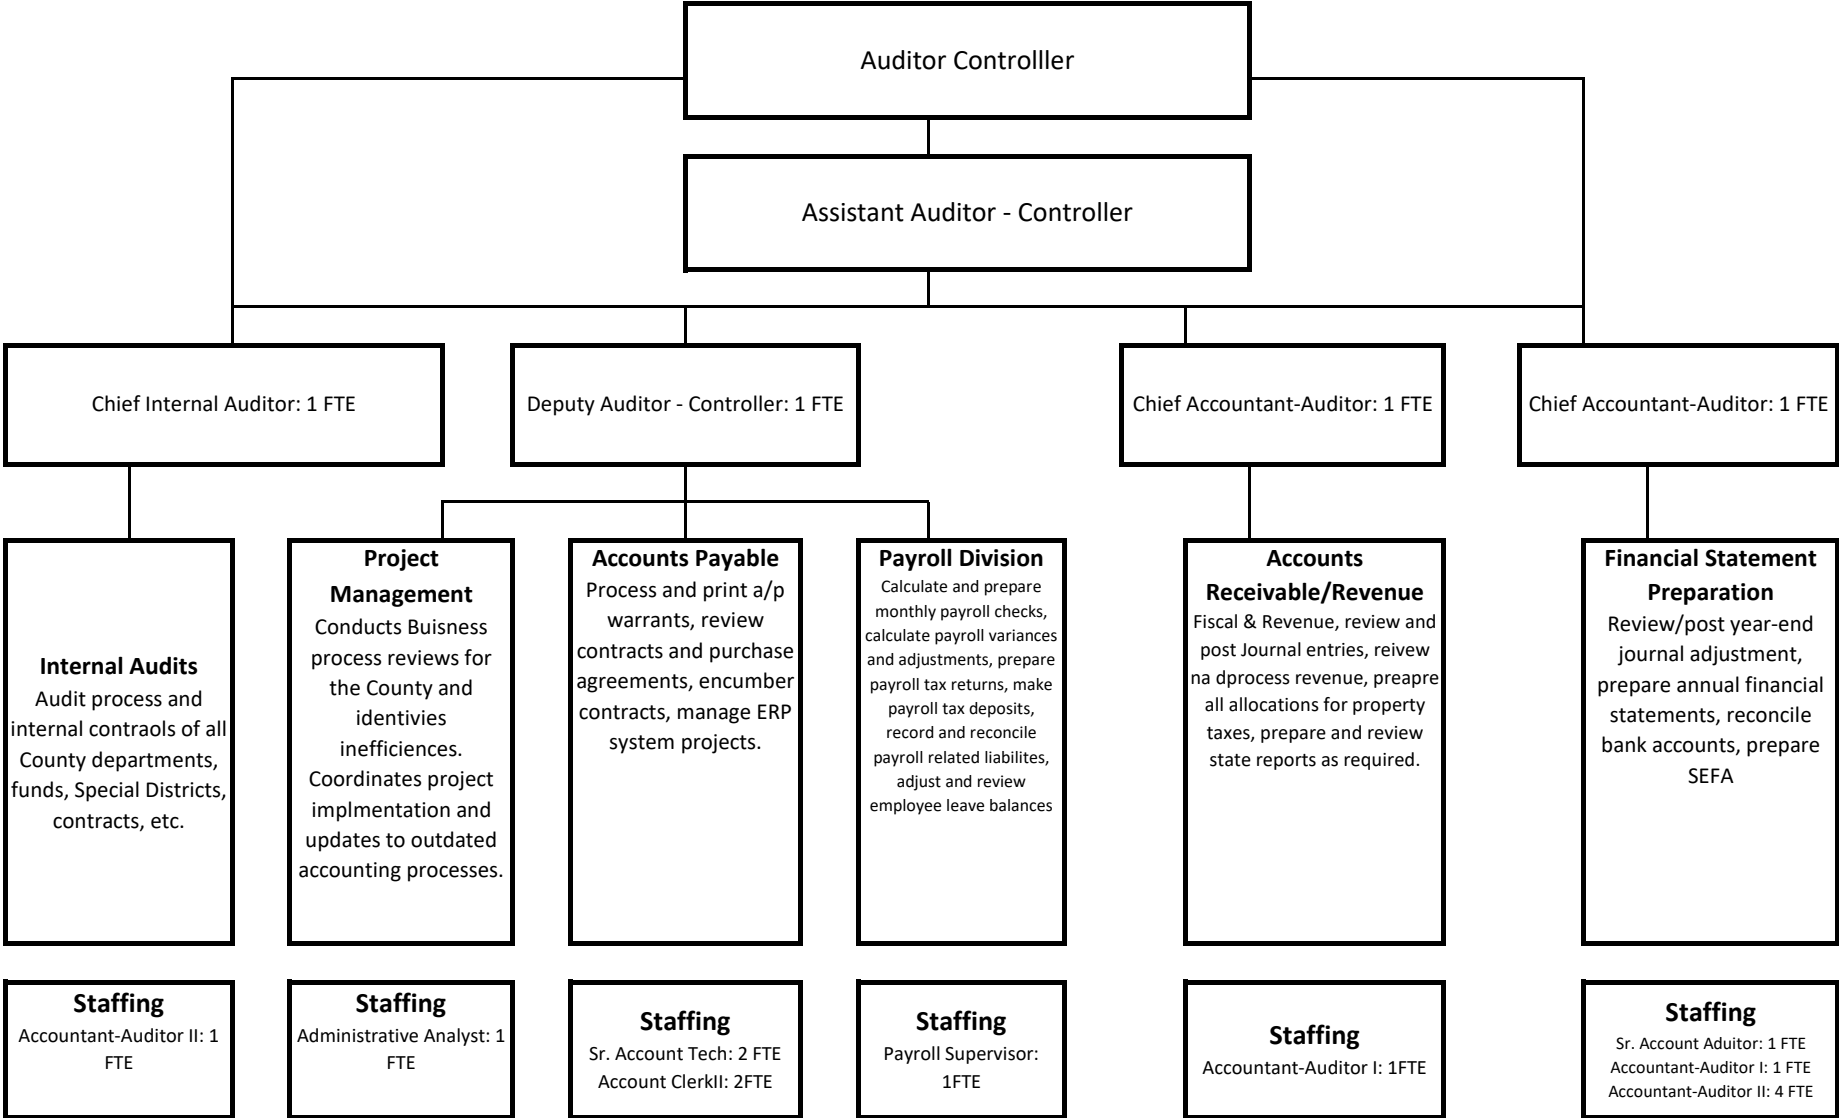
Auditor Controlller

Assistant Auditor - Controller

Chief Internal Auditor: 1 FTE

Deputy Auditor - Controller: 1 FTE

Chief Accountant-Auditor: 1 FTE

Chief Accountant-Auditor: 1 FTE

**Internal Audits**
Audit process and internal contraols of all County departments, funds, Special Districts, contracts, etc.

**Project Management**
Conducts Buisness process reviews for the County and identivies inefficiences. Coordinates project implmentation and updates to outdated accounting processes.

**Accounts Payable**
Process and print a/p warrants, review contracts and purchase agreements, encumber contracts, manage ERP system projects.

**Payroll Division**
Calculate and prepare monthly payroll checks, calculate payroll variances and adjustments, prepare payroll tax returns, make payroll tax deposits, record and reconcile payroll related liabilites, adjust and review employee leave balances

**Accounts Receivable/Revenue**
Fiscal & Revenue, review and post Journal entries, reivew na dprocess revenue, preapre all allocations for property taxes, prepare and review state reports as required.

**Financial Statement Preparation**
Review/post year-end journal adjustment, prepare annual financial statements, reconcile bank accounts, prepare SEFA

**Staffing**
Accountant-Auditor II: 1 FTE

**Staffing**
Administrative Analyst: 1 FTE

**Staffing**
Sr. Account Tech: 2 FTE
Account ClerkII: 2FTE

**Staffing**
Payroll Supervisor: 1FTE

**Staffing**
Accountant-Auditor I: 1FTE

**Staffing**
Sr. Account Aduitor: 1 FTE
Accountant-Auditor I: 1 FTE
Accountant-Auditor II: 4 FTE